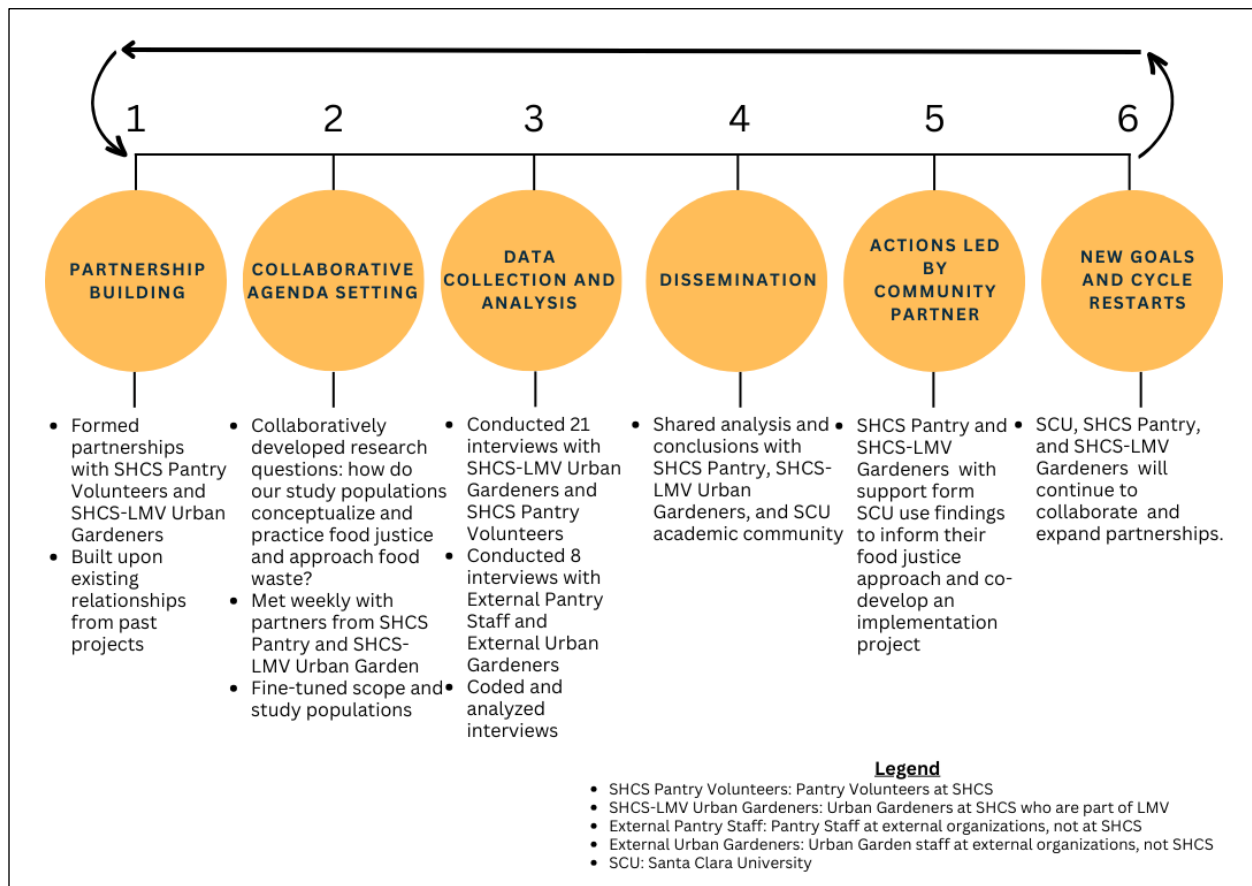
1

PARTNERSHIP BUILDING

- Formed partnerships with SHCS Pantry Volunteers and SHCS-LMV Urban Gardeners
- Built upon existing relationships from past projects

2

COLLABORATIVE AGENDA SETTING

- Collaboratively developed research questions: how do our study populations conceptualize and practice food justice and approach food waste?
- Met weekly with partners from SHCS Pantry and SHCS-LMV Urban Garden
- Fine-tuned scope and study populations

3

DATA COLLECTION AND ANALYSIS

- Conducted 21 interviews with SHCS-LMV Urban Gardeners and SHCS Pantry Volunteers
- Conducted 8 interviews with External Pantry Staff and External Urban Gardeners
- Coded and analyzed interviews

4

DISSEMINATION

- Shared analysis and conclusions with SHCS Pantry, SHCS-LMV Urban Gardeners, and SCU academic community

5

ACTIONS LED BY COMMUNITY PARTNER

- SHCS Pantry and SHCS-LMV Gardeners with support form SCU use findings to inform their food justice approach and co-develop an implementation project

6

NEW GOALS AND CYCLE RESTARTS

- SCU, SHCS Pantry, and SHCS-LMV Gardeners will continue to collaborate and expand partnerships.

Legend
- SHCS Pantry Volunteers: Pantry Volunteers at SHCS
- SHCS-LMV Urban Gardeners: Urban Gardeners at SHCS who are part of LMV
- External Pantry Staff: Pantry Staff at external organizations, not at SHCS
- External Urban Gardeners: Urban Garden staff at external organizations, not SHCS
- SCU: Santa Clara University